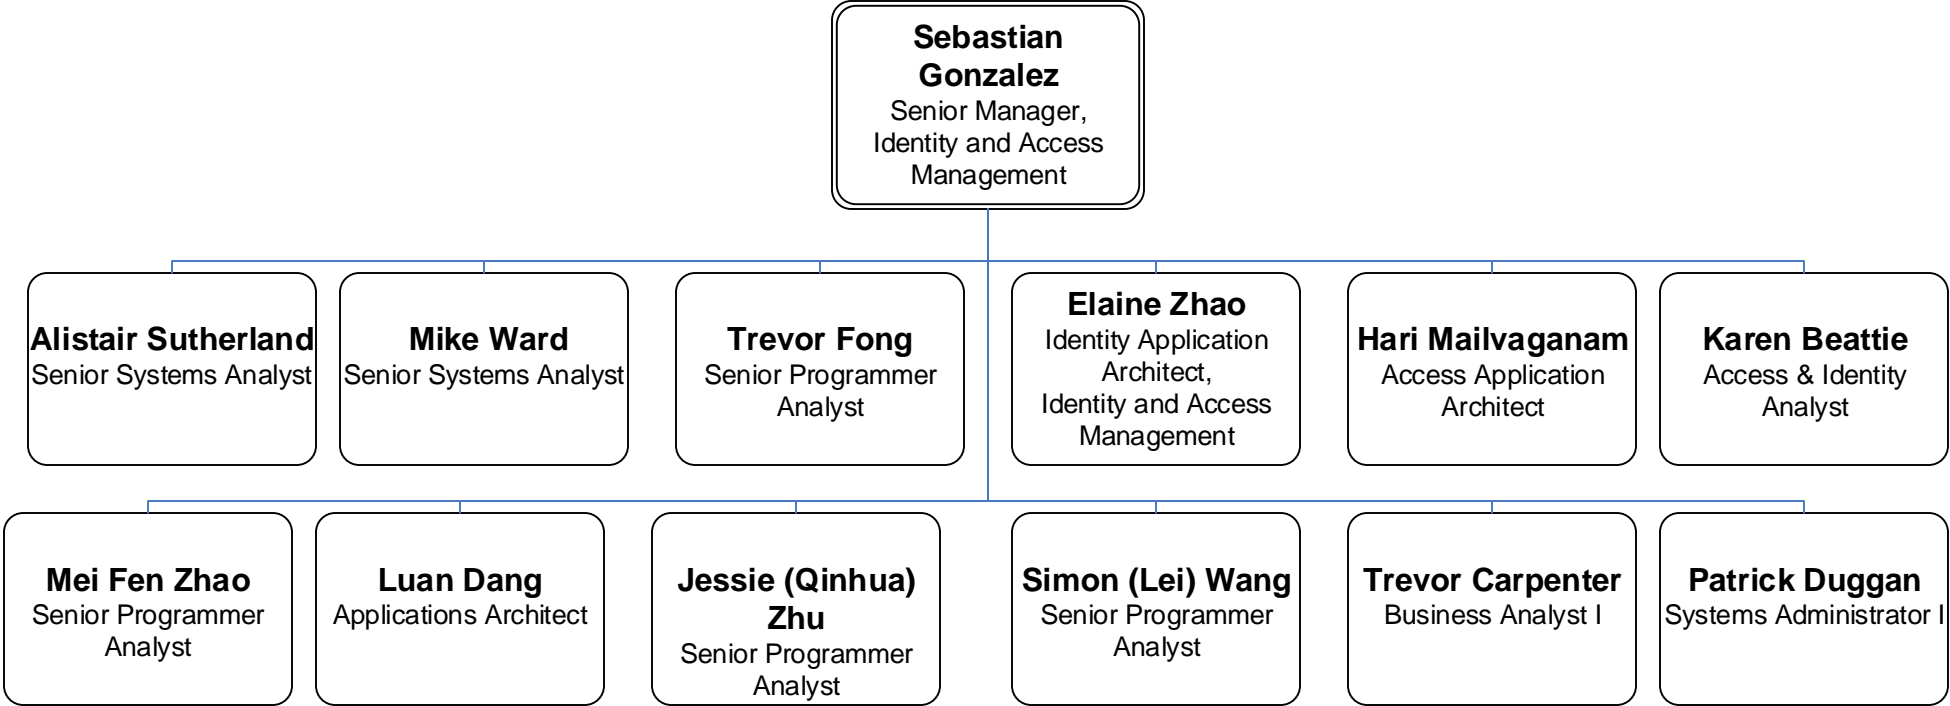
**Sebastian Gonzalez**
Senior Manager, Identity and Access Management

**Alistair Sutherland**
Senior Systems Analyst

**Mike Ward**
Senior Systems Analyst

**Trevor Fong**
Senior Programmer Analyst

**Elaine Zhao**
Identity Application Architect, Identity and Access Management

**Hari Mailvaganam**
Access Application Architect

**Karen Beattie**
Access & Identity Analyst

**Mei Fen Zhao**
Senior Programmer Analyst

**Luan Dang**
Applications Architect

**Jessie (Qinhua) Zhu**
Senior Programmer Analyst

**Simon (Lei) Wang**
Senior Programmer Analyst

**Trevor Carpenter**
Business Analyst I

**Patrick Duggan**
Systems Administrator I